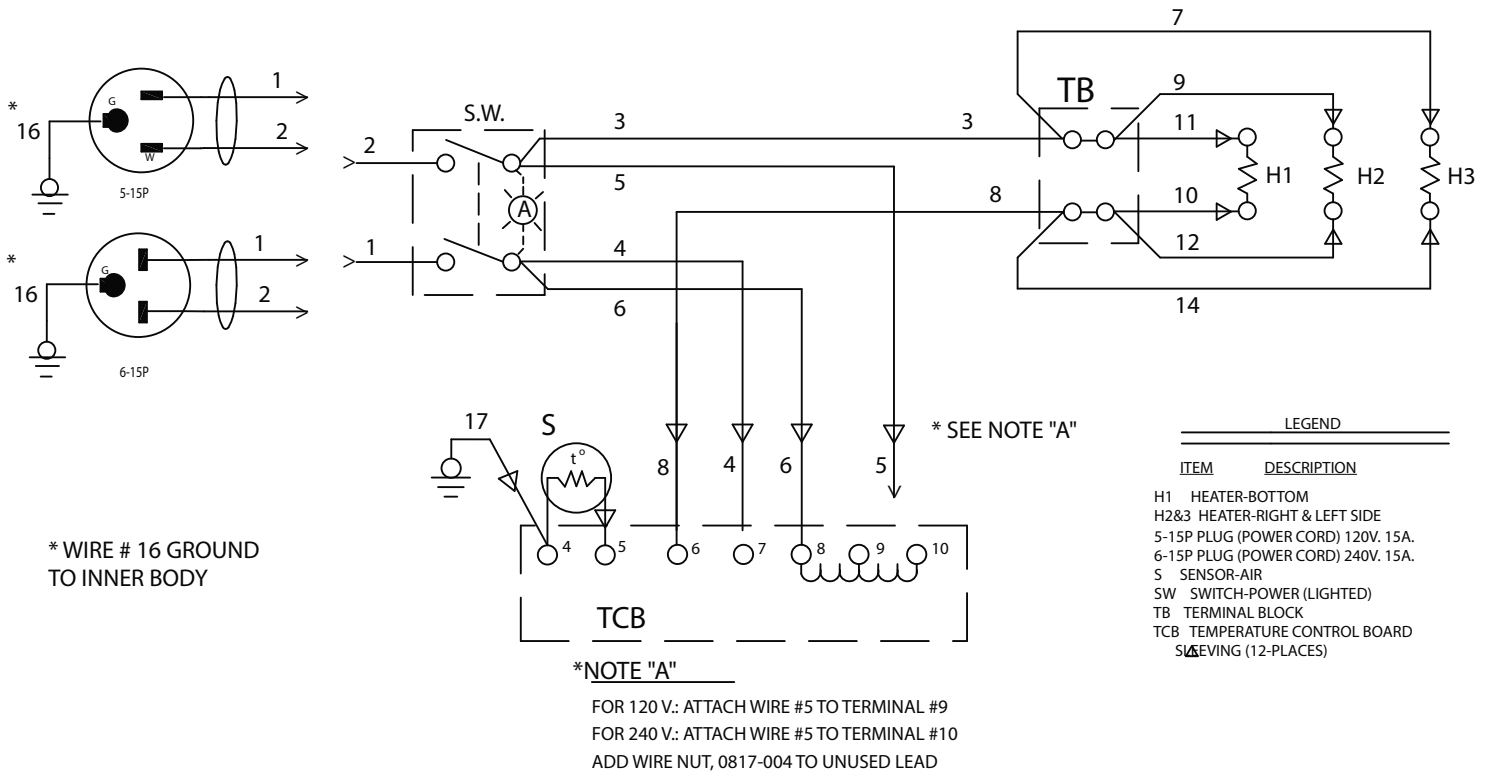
7

*
16

G

W

1

2

5-15P

*
16

G

1

2

6-15P

S.W.

2

1

3

5

A

4

6

3

TB

9

11

8

10

12

14

H1

H2

H3

17

S

t°

8

4

6

5

* SEE NOTE "A"

4 5 6 7 8 9 10

TCB

* WIRE # 16 GROUND TO INNER BODY

LEGEND

ITEM DESCRIPTION

H1 HEATER-BOTTOM
H2&3 HEATER-RIGHT & LEFT SIDE
5-15P PLUG (POWER CORD) 120V. 15A.
6-15P PLUG (POWER CORD) 240V. 15A.
S SENSOR-AIR
SW SWITCH-POWER (LIGHTED)
TB TERMINAL BLOCK
TCB TEMPERATURE CONTROL BOARD
SLEEVING (12-PLACES)

*NOTE "A"

FOR 120 V.: ATTACH WIRE #5 TO TERMINAL #9
FOR 240 V.: ATTACH WIRE #5 TO TERMINAL #10
ADD WIRE NUT, 0817-004 TO UNUSED LEAD